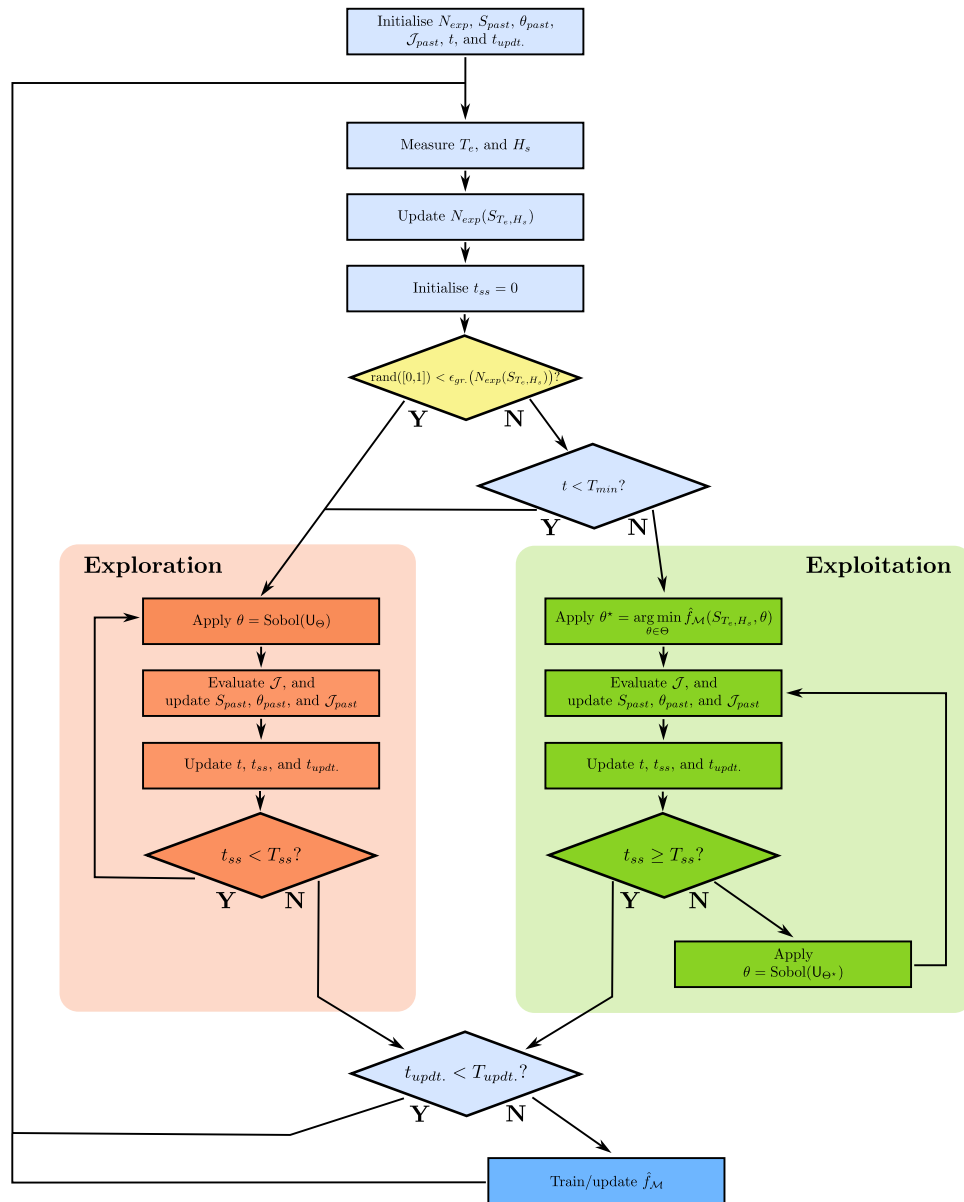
Initialise $N_{exp}$, $S_{past}$, $\theta_{past}$, $\mathcal{J}_{past}$, $t$, and $t_{updt.}$

Measure $T_e$, and $H_s$

Update $N_{exp}(S_{T_e,H_s})$

Initialise $t_{ss} = 0$

$\text{rand}([0,1]) < \epsilon_{gr.}(N_{exp}(S_{T_e,H_s}))$?

Y

N

$t < T_{min}$?

Y

N

Exploration

Apply $\theta = \text{Sobol}(\mathsf{U}_\Theta)$

Evaluate $\mathcal{J}$, and update $S_{past}$, $\theta_{past}$, and $\mathcal{J}_{past}$

Update $t$, $t_{ss}$, and $t_{updt.}$

$t_{ss} < T_{ss}$?

Y

N

Exploitation

Apply $\theta^\star = \arg\min_{\theta\in\Theta} \hat{f}_{\mathcal{M}}(S_{T_e,H_s}, \theta)$

Evaluate $\mathcal{J}$, and update $S_{past}$, $\theta_{past}$, and $\mathcal{J}_{past}$

Update $t$, $t_{ss}$, and $t_{updt.}$

$t_{ss} \geq T_{ss}$?

Y

N

Apply $\theta = \text{Sobol}(\mathsf{U}_{\Theta^\star})$

$t_{updt.} < T_{updt.}$?

Y

N

Train/update $\hat{f}_{\mathcal{M}}$